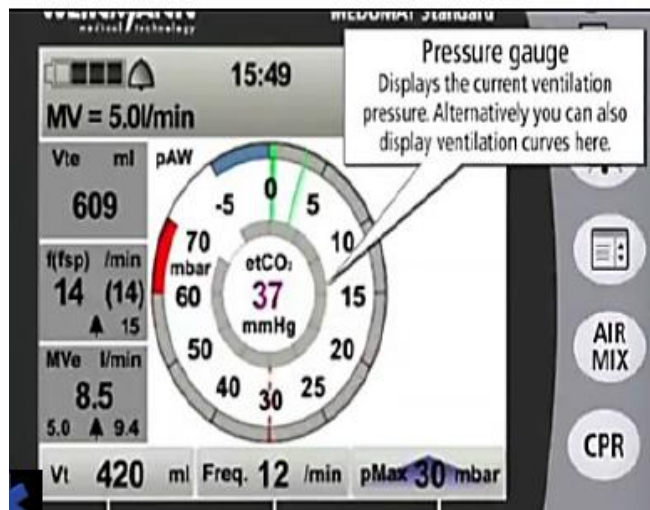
WEINMANN medical technology

MEDUMAT Standard

15:49

MV = 5.0l/min

Pressure gauge
Displays the current ventilation pressure. Alternatively you can also display ventilation curves here.

Vte ml
609

f(fsp) /min
14 (14)
15

MVe l/min
8.5
5.0 9.4

pAW
-5
0
5
10
15
20
25
30
40
50
60
70
mbar

etCO₂
37
mmHg

AIR MIX

CPR

Vt 420 ml

Freq. 12 /min

pMax 30 mbar